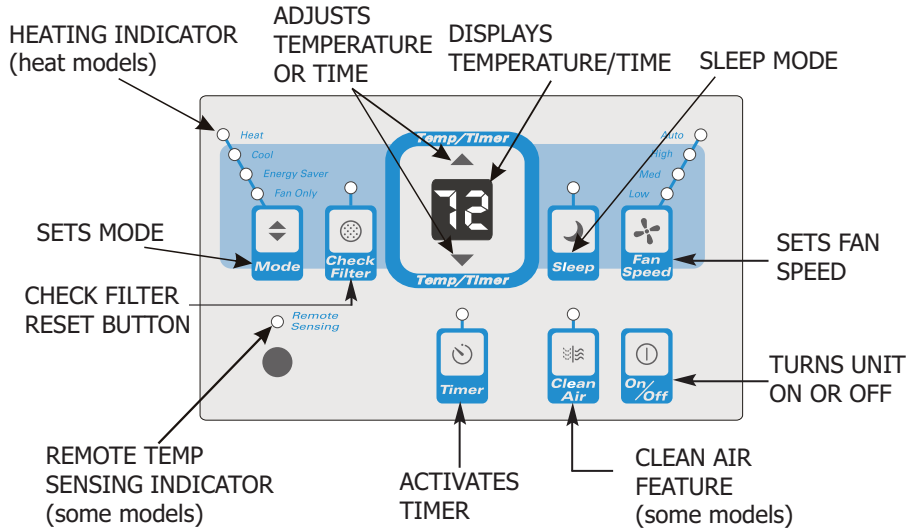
HEATING INDICATOR
(heat models)

ADJUSTS
TEMPERATURE
OR TIME

DISPLAYS
TEMPERATURE/TIME

SLEEP MODE

Heat
Cool
Energy Saver
Fan Only

Temp/Timer

72

Temp/Timer

Auto
High
Med
Low

SETS MODE

Mode

Check Filter

Sleep

Fan Speed

SETS FAN
SPEED

CHECK FILTER
RESET BUTTON

Remote Sensing

Timer

Clean Air

On/Off

TURNS UNIT
ON OR OFF

REMOTE TEMP
SENSING INDICATOR
(some models)

ACTIVATES
TIMER

CLEAN AIR
FEATURE
(some models)